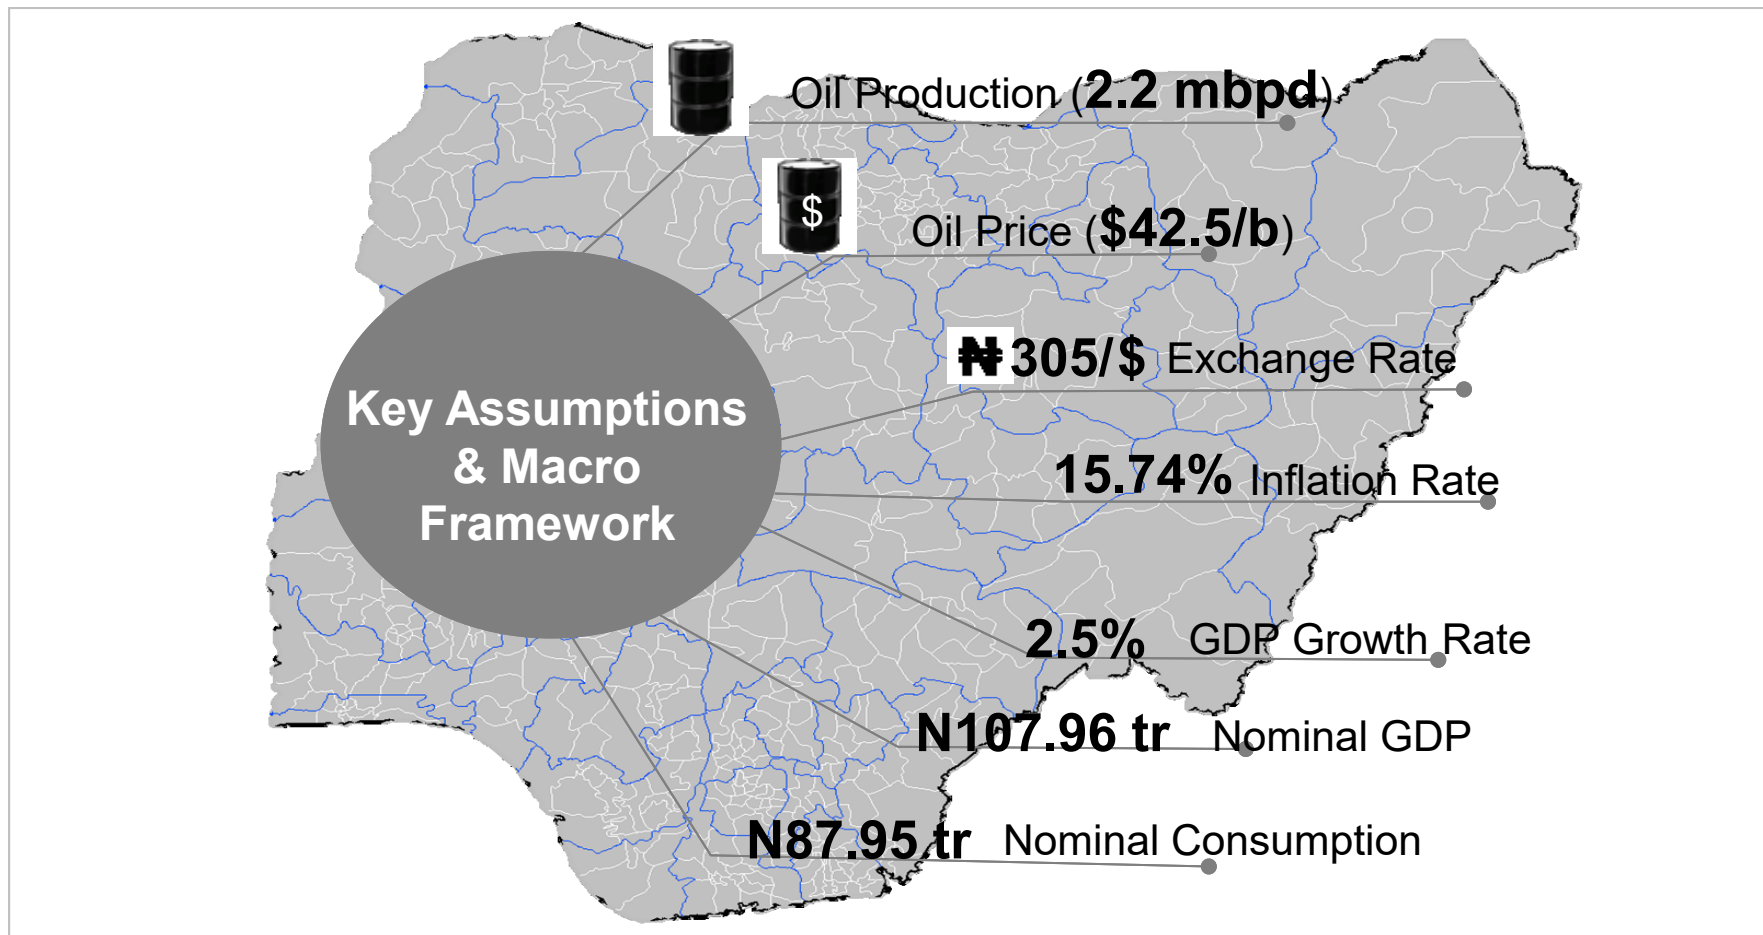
Key Assumptions & Macro Framework

$

Oil Production (2.2 mbpd)

Oil Price ($42.5/b)

₦305/$ Exchange Rate

15.74% Inflation Rate

2.5% GDP Growth Rate

N107.96 tr Nominal GDP

N87.95 tr Nominal Consumption